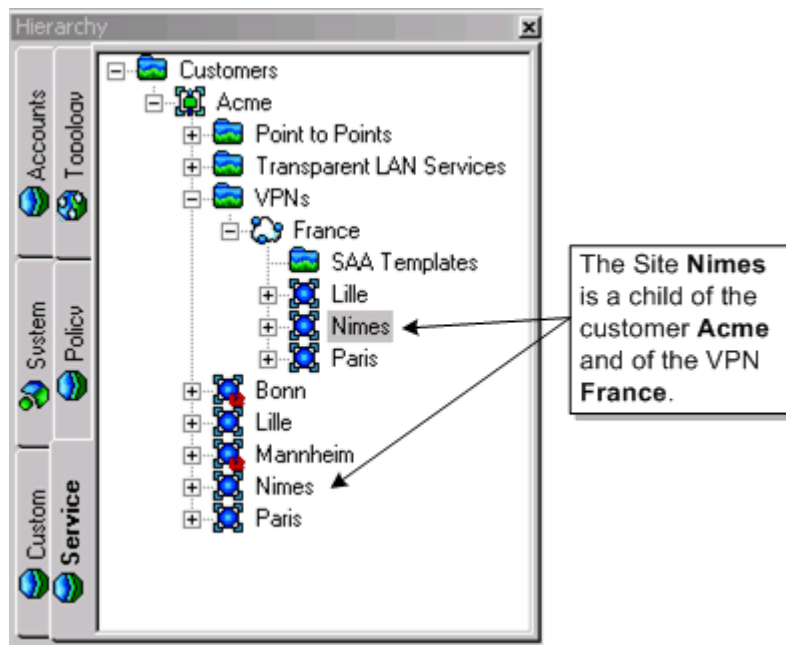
Hierarchy

Accounts
Topology
System
Policy
Custom
Service

Customers
Acme
Point to Points
Transparent LAN Services
VPNs
France
SAA Templates
Lille
Nimes
Paris
Bonn
Lille
Mannheim
Nimes
Paris

The Site **Nimes** is a child of the customer **Acme** and of the VPN **France**.